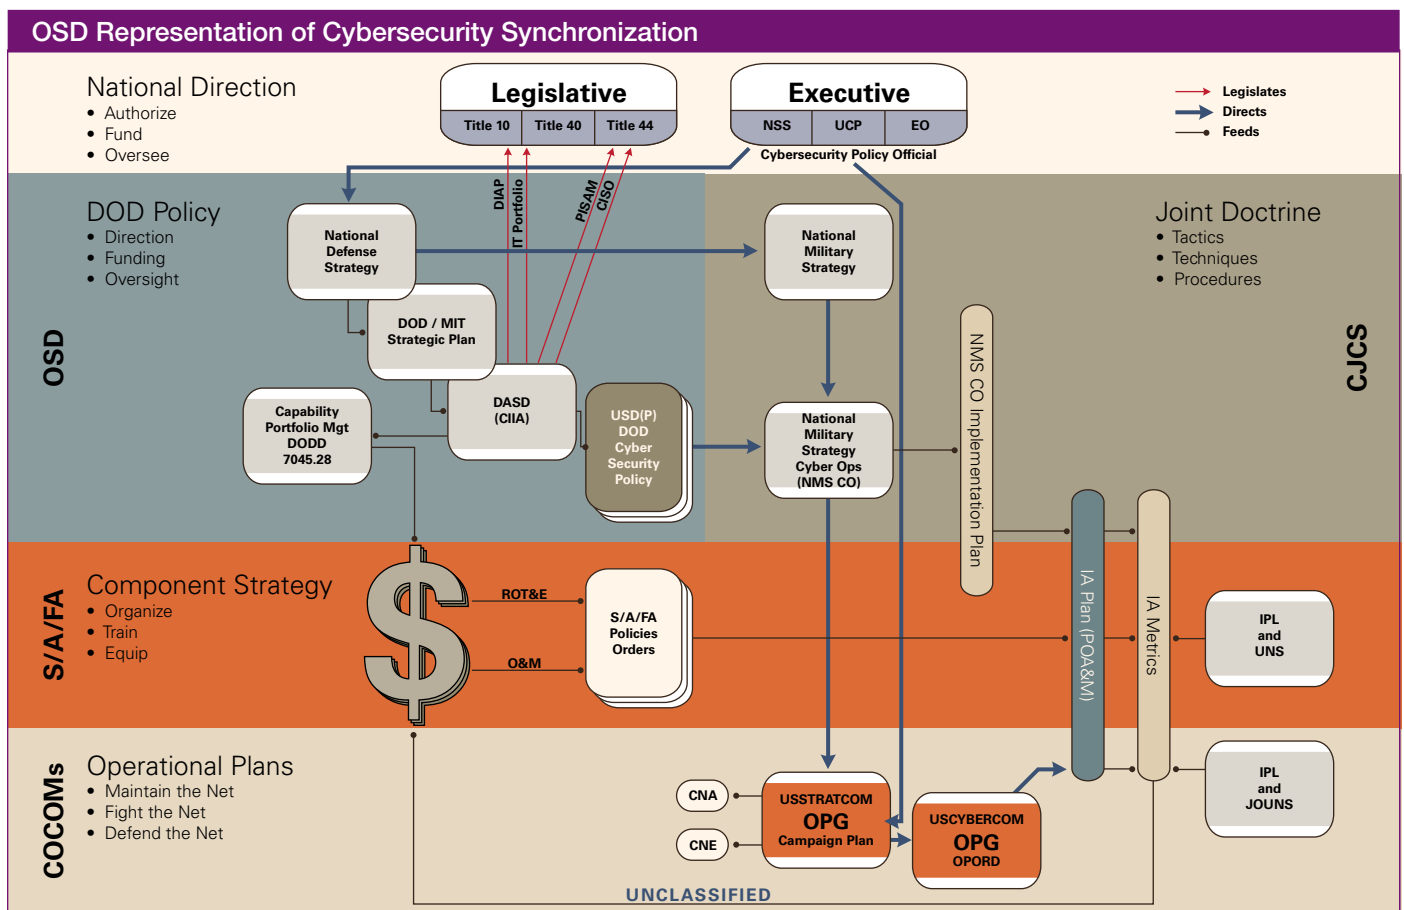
OSD Representation of Cybersecurity Synchronization

National Direction
- Authorize
- Fund
- Oversee

Legislative
Title 10 | Title 40 | Title 44

Executive
NSS | UCP | EO

Cybersecurity Policy Official

Legislates
Directs
Feeds

DOD Policy
- Direction
- Funding
- Oversight

OSD

National Defense Strategy

DIAP
IT Portfolio
PISAM
CISO

National Military Strategy

Joint Doctrine
- Tactics
- Techniques
- Procedures

CJCS

DOD / MIT Strategic Plan

NMS CO Implementation Plan

Capability Portfolio Mgt DODD 7045.28

DASD (CIIA)

USD(P) DOD Cyber Security Policy

National Military Strategy Cyber Ops (NMS CO)

S/A/FA

Component Strategy
- Organize
- Train
- Equip

$

ROT&E

O&M

S/A/FA Policies Orders

IA Plan (POA&M)

IA Metrics

IPL and UNS

COCOMs

Operational Plans
- Maintain the Net
- Fight the Net
- Defend the Net

CNA

CNE

USSTRATCOM OPG Campaign Plan

USCYBERCOM OPG OPORD

IPL and JOUNS

UNCLASSIFIED